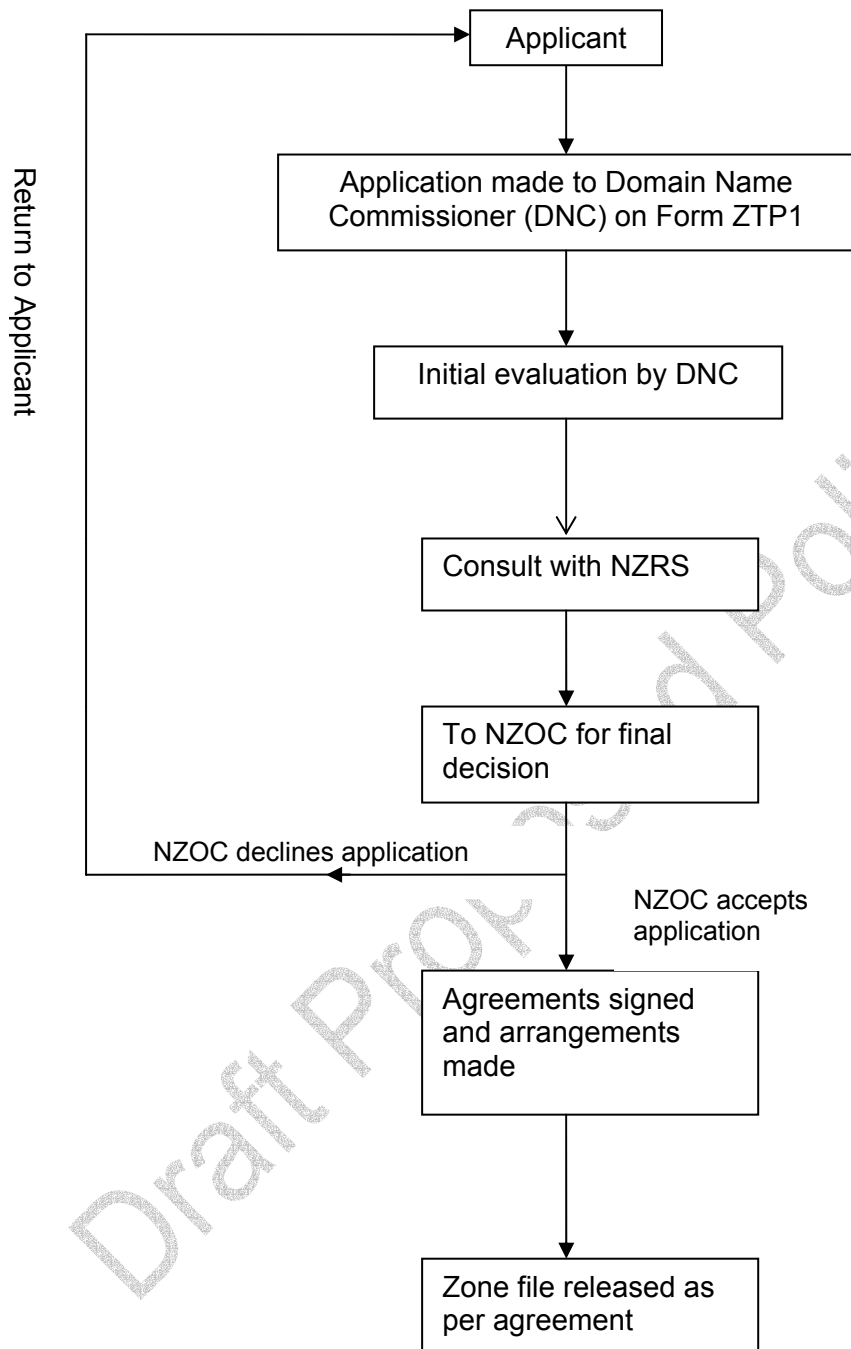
Applicant

Application made to Domain Name Commissioner (DNC) on Form ZTP1

Initial evaluation by DNC

Consult with NZRS

To NZOC for final decision

NZOC declines application

NZOC accepts application

Agreements signed and arrangements made

Zone file released as per agreement

Return to Applicant

Draft Proposed Policy